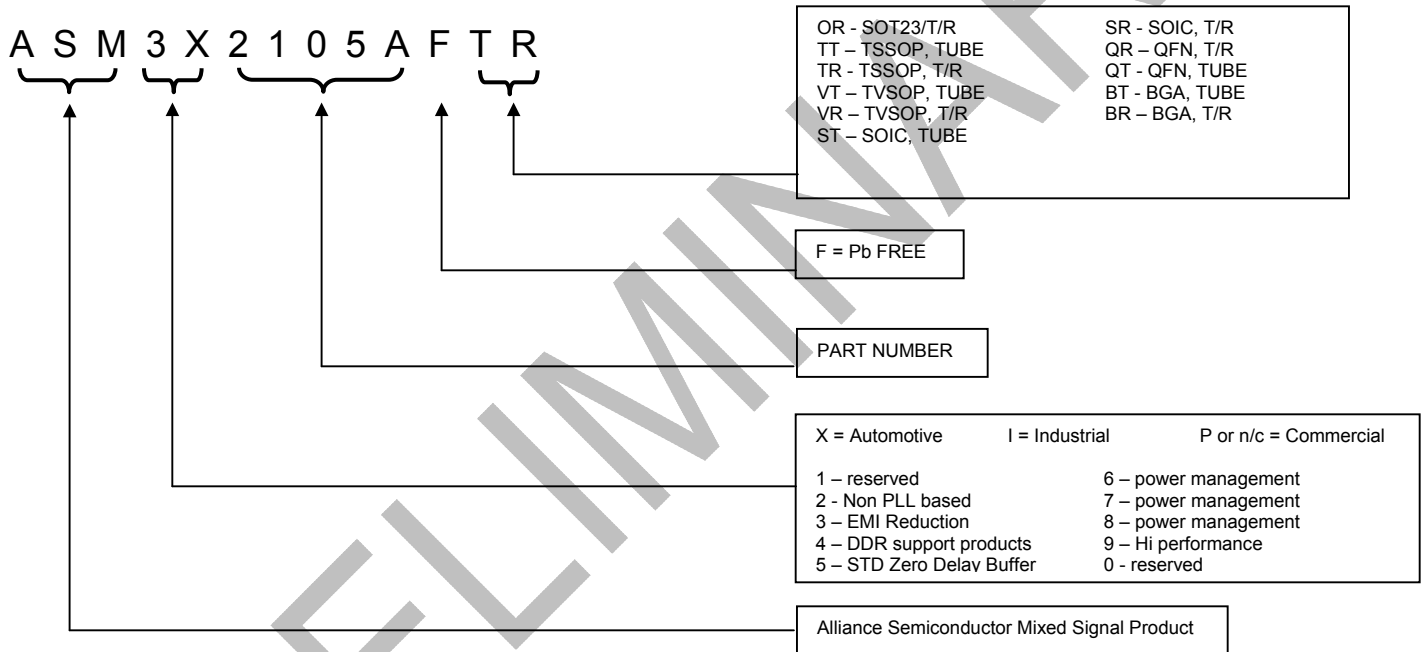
A S M 3 X 2 1 0 5 A F T R

OR - SOT23/T/R
TT – TSSOP, TUBE
TR - TSSOP, T/R
VT – TVSOP, TUBE
VR – TVSOP, T/R
ST – SOIC, TUBE

SR - SOIC, T/R
QR – QFN, T/R
QT - QFN, TUBE
BT - BGA, TUBE
BR – BGA, T/R

F = Pb FREE

PART NUMBER

X = Automotive I = Industrial P or n/c = Commercial

1 – reserved
2 - Non PLL based
3 – EMI Reduction
4 – DDR support products
5 – STD Zero Delay Buffer

6 – power management
7 – power management
8 – power management
9 – Hi performance
0 - reserved

Alliance Semiconductor Mixed Signal Product

ELIMINATED